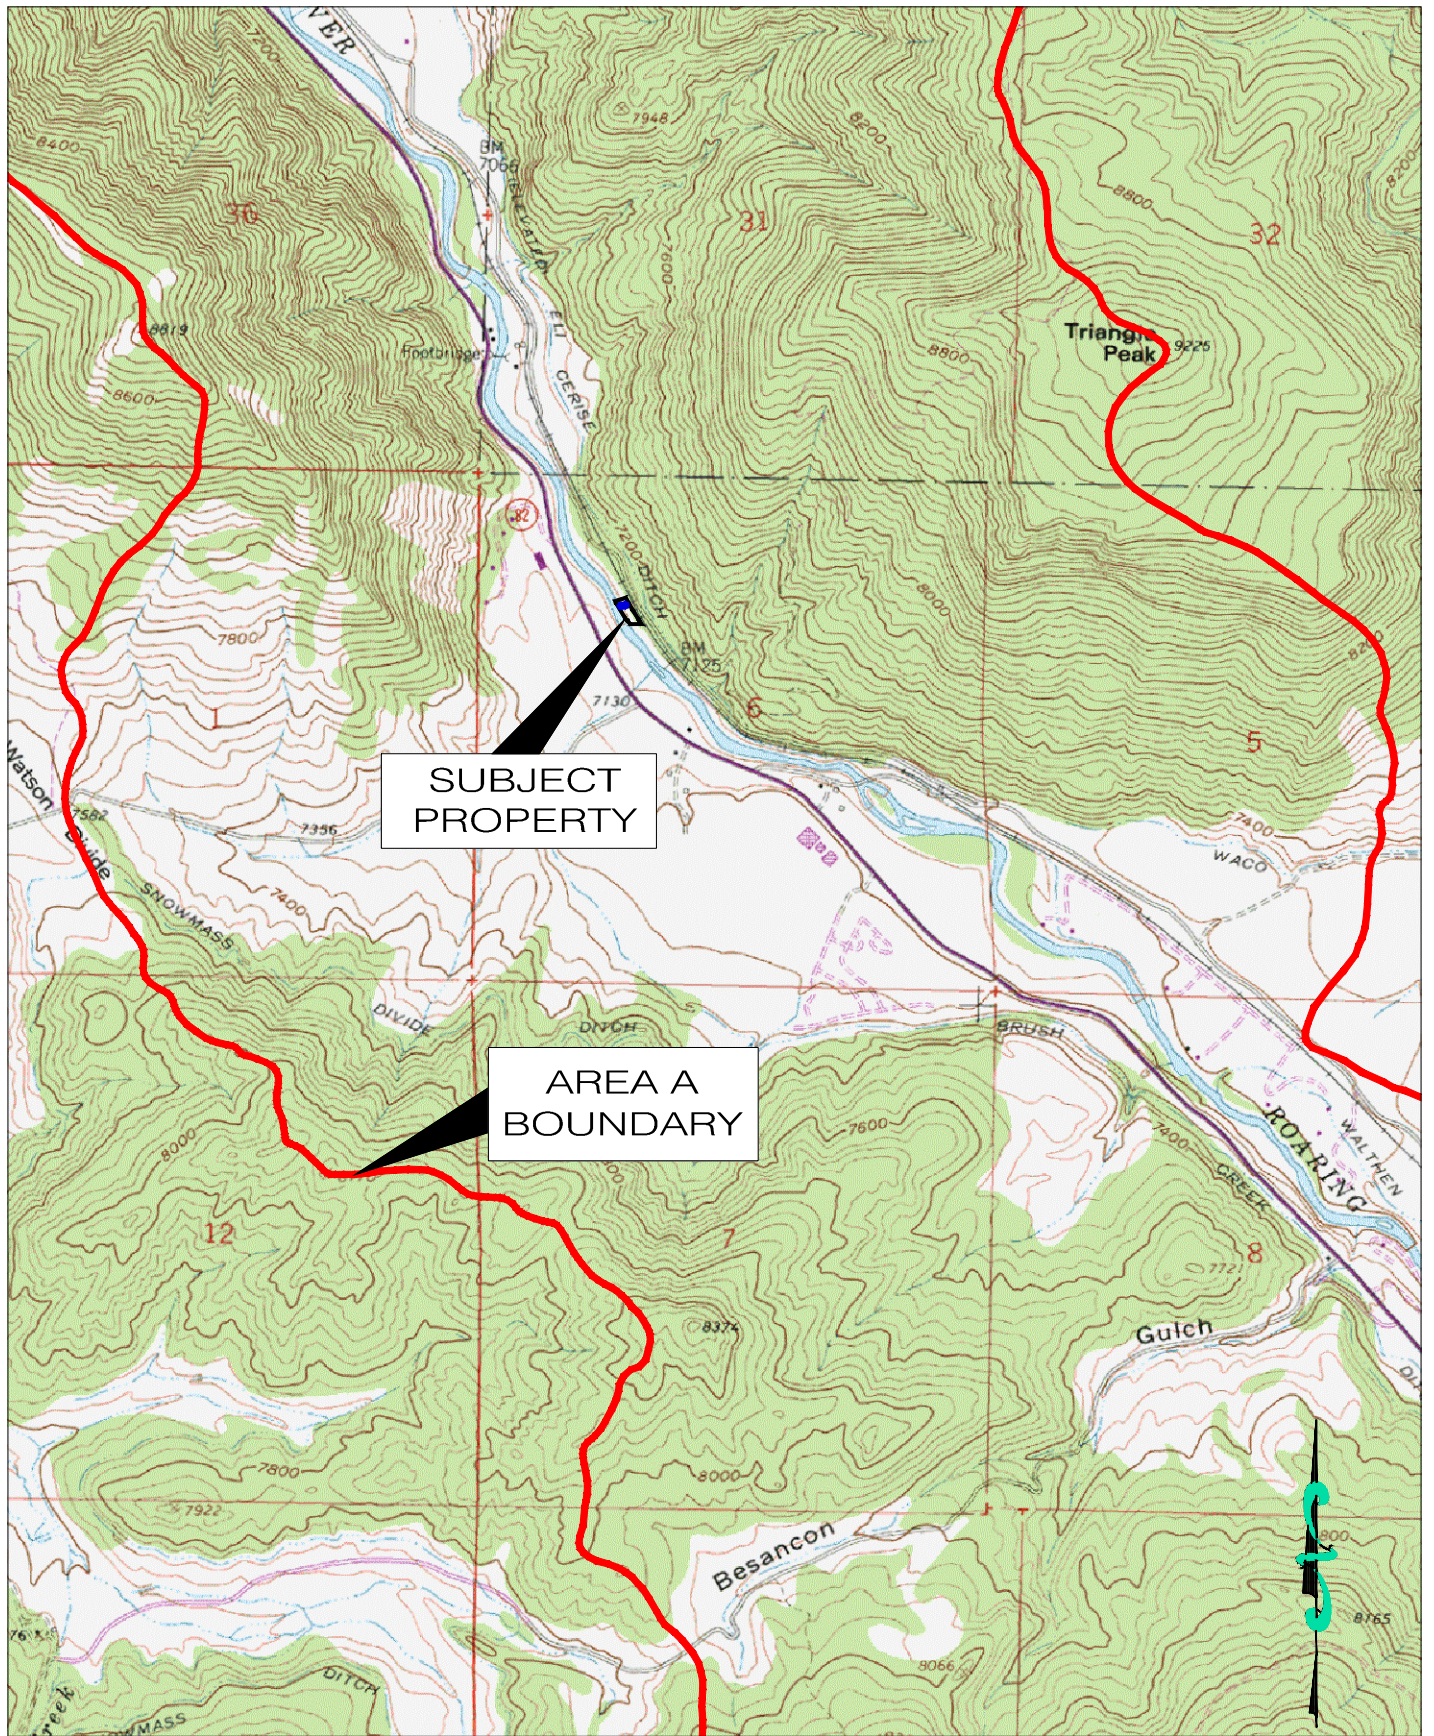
VER
7200
7948
BM 7068
8400
30
31
32
8200
8800
8600
8819
8600
Footbridge
EL
CERISE
7600
8800
Triangle Peak
9225
82
7200 DITCH
8000
7800
BM 7125
7130
1
6
5
8200
Watson
Divide
7582
7356
7400
SUBJECT PROPERTY
7400
WACO
SNOWMASS
DIVIDE
DITCH
BRUSH
AREA A BOUNDARY
ROARING
WALTHEN
8000
7600
7400
CREEK
12
7
8
7721
8374
Gulch
7800
7922
8000
Besancon
8765
8066
DITCH
SNOWMASS
Creek